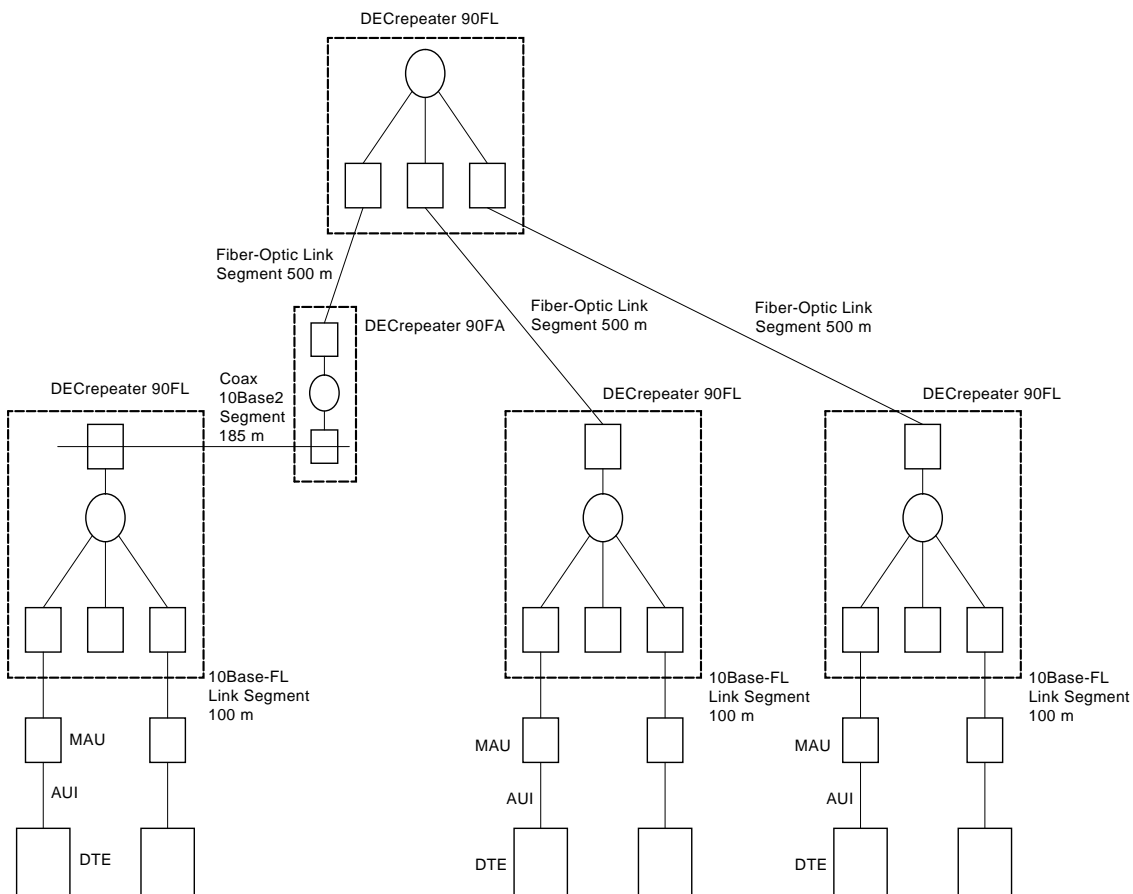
DECrepeater 90FL

Fiber-Optic Link Segment 500 m

DECrepeater 90FA

Fiber-Optic Link Segment 500 m

Fiber-Optic Link Segment 500 m

DECrepeater 90FL

Coax 10Base2 Segment 185 m

DECrepeater 90FL

DECrepeater 90FL

10Base-FL Link Segment 100 m

MAU

AUI

DTE

10Base-FL Link Segment 100 m

MAU

AUI

DTE

10Base-FL Link Segment 100 m

MAU

AUI

DTE